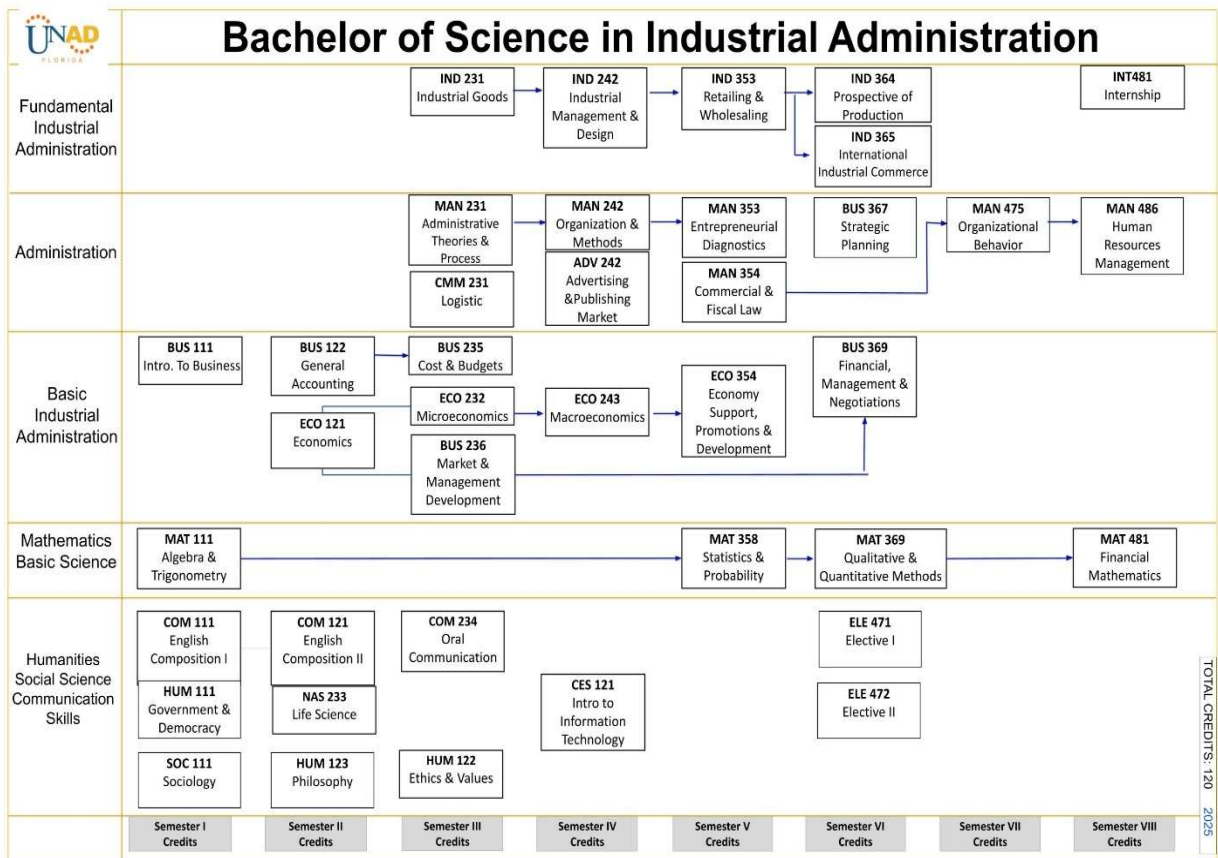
UNAD
FLORIDA

Bachelor of Science in Industrial Administration

Fundamental Industrial Administration

IND 231
Industrial Goods

IND 242
Industrial Management & Design

IND 353
Retailing & Wholesaling

IND 364
Prospective of Production

IND 365
International Industrial Commerce

INT481
Internship

Administration

MAN 231
Administrative Theories & Process

CMM 231
Logistic

MAN 242
Organization & Methods

ADV 242
Advertising &Publishing Market

MAN 353
Entrepreneurial Diagnostics

MAN 354
Commercial & Fiscal Law

BUS 367
Strategic Planning

MAN 475
Organizational Behavior

MAN 486
Human Resources Management

Basic Industrial Administration

BUS 111
Intro. To Business

BUS 122
General Accounting

ECO 121
Economics

BUS 235
Cost & Budgets

ECO 232
Microeconomics

BUS 236
Market & Management Development

ECO 243
Macroeconomics

ECO 354
Economy Support, Promotions & Development

BUS 369
Financial, Management & Negotiations

Mathematics Basic Science

MAT 111
Algebra & Trigonometry

MAT 358
Statistics & Probability

MAT 369
Qualitative & Quantitative Methods

MAT 481
Financial Mathematics

Humanities Social Science Communication Skills

COM 111
English Composition I

HUM 111
Government & Democracy

SOC 111
Sociology

COM 121
English Composition II

NAS 233
Life Science

HUM 123
Philosophy

COM 234
Oral Communication

HUM 122
Ethics & Values

CES 121
Intro to Information Technology

ELE 471
Elective I

ELE 472
Elective II

TOTAL CREDITS: 120

2025

Semester I Credits | Semester II Credits | Semester III Credits | Semester IV Credits | Semester V Credits | Semester VI Credits | Semester VII Credits | Semester VIII Credits